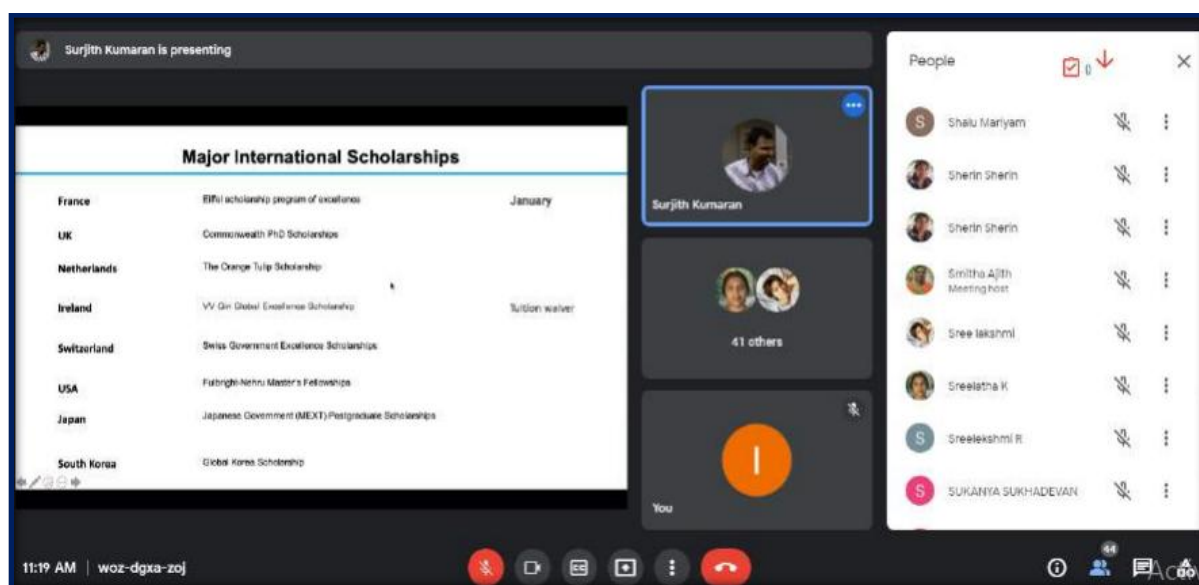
Surjith Kumaran is presenting

Major International Scholarships

| | | |
|---|---|---|
| France | Eiffel scholarship program of excellence | January |
| UK | Commonwealth PhD Scholarships | |
| Netherlands | The Orange Tulip Scholarship | |
| Ireland | VV Giri Global Excellence Scholarship | Tuition waiver |
| Switzerland | Swiss Government Excellence Scholarships | |
| USA | Fulbright-Nehru Master's Fellowships | |
| Japan | Japanese Government (MEXT) Postgraduate Scholarships | |
| South Korea | Global Korea Scholarship | |

Surjith Kumaran

41 others

I

You

People

0

S Shalu Mariyam

Sherin Sherin

Sherin Sherin

Smitha Ajith
Meeting host

Sree lakshmi

Sreelatha K

S Sreelekshmi R

S SUKANYA SUKHADEVAN

11:19 AM | woz-dgxa-zoj

44